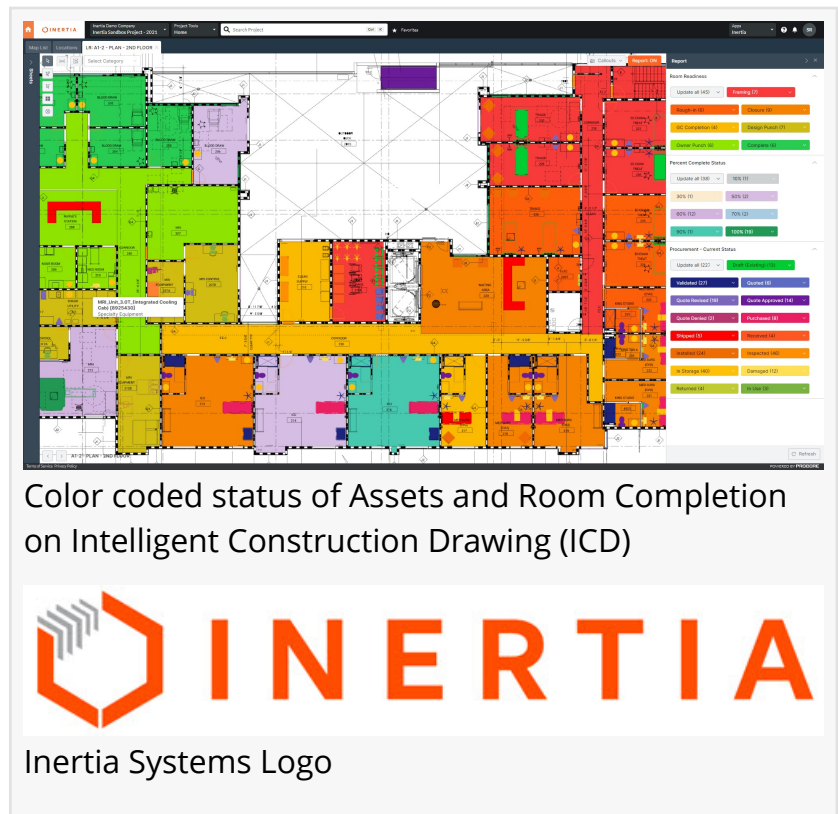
INERTIA Inertia Demo Company Inertia Sandbox Project - 2021 Project Tools Home Search Project Ctrl K Favorites Apps Inertia SR

Map List Locations LR: A1-2 - PLAN - 2ND FLOOR

Select Category

Callouts Report: ON

Report

Room Readiness

Update all (45) Framing (7)
Rough-in (6) Closure (6)
GC Completion (4) Design Punch (7)
Owner Punch (6) Complete (5)

Percent Complete Status

Update all (36) 10% (1)
20% (1) 30% (2)
60% (1) 70% (2)
90% (1) 100% (19)

Procurement - Current Status

Update all (22) Draft (Existing) (15)
Validated (27) Quoted (6)
Quote Revised (18) Quote Approved (14)
Quote Denied (3) Purchased (8)
Shipped (5) Received (4)
Installed (24) Inspected (40)
In Storage (40) Damaged (12)
Returned (4) In Use (3)

MRI_Unit_3.0T_Integrated Cooling Gold (8925430)
Specialty Equipment

A1-2 - PLAN - 2ND FLOOR

Refresh

Terms of Service Privacy Policy POWERED BY PROCORE

Color coded status of Assets and Room Completion on Intelligent Construction Drawing (ICD)

INERTIA

Inertia Systems Logo